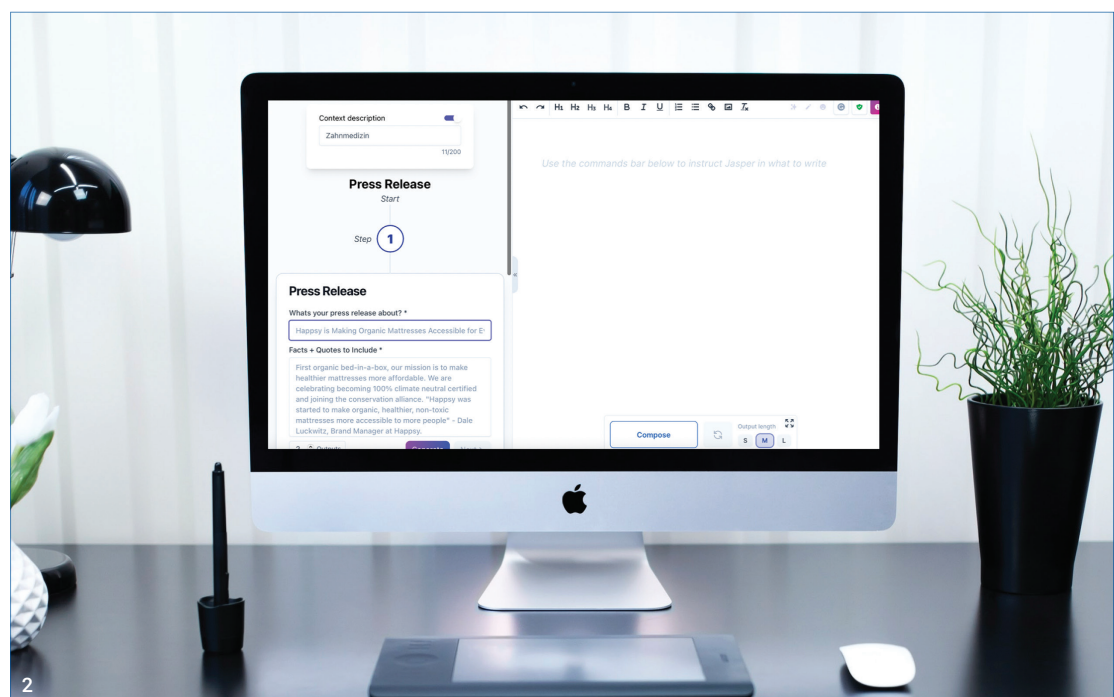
Context description

Zahnmedizin

11/200

Press Release

Start

Step 1

Press Release

Whats your press release about? *

Happsy is Making Organic Mattresses Accessible for E

Facts + Quotes to Include *

First organic bed-in-a-box, our mission is to make healthier mattresses more affordable. We are celebrating becoming 100% climate neutral certified and joining the conservation alliance. "Happsy was started to make organic, healthier, non-toxic mattresses more accessible to more people" - Dale Luckwitz, Brand Manager at Happsy.

H1 H2 H3 H4 B I U

Use the commands bar below to instruct Jasper in what to write

Compose

Output length

S M L

2